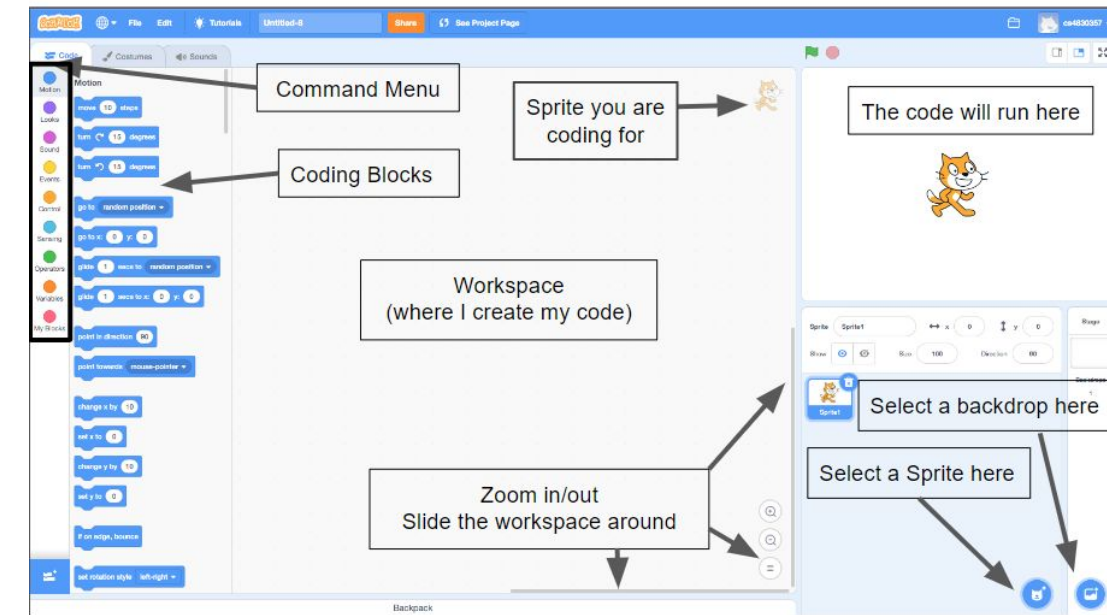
SCRATCH File Edit Tutorials Untitled-8 Share See Project Page cs4830357

Code Costumes Sounds

Motion
Looks
Sound
Events
Control
Sensing
Operators
Variables
My Blocks

Motion
move 10 steps
turn 15 degrees
turn 15 degrees
go to random position
go to x: 0 y: 0
glide 1 secs to random position
glide 1 secs to x: 0 y: 0
point in direction 90
point towards mouse-pointer
change x by 10
set x to 0
change y by 10
set y to 0
if on edge, bounce
set rotation style left-right

Command Menu

Sprite you are coding for

Coding Blocks

The code will run here

Workspace
(where I create my code)

Sprite Sprite1 x 0 y 0
Show Size 100 Direction 90
Sprite1

Stage
Backdrops

Select a backdrop here

Select a Sprite here

Zoom in/out
Slide the workspace around

Backpack